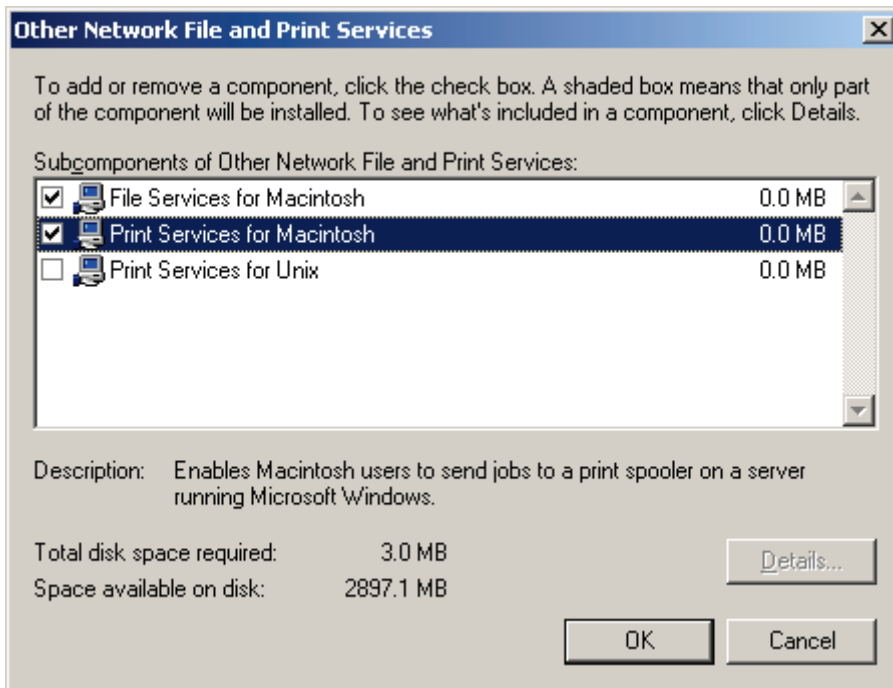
Other Network File and Print Services

To add or remove a component, click the check box. A shaded box means that only part of the component will be installed. To see what's included in a component, click Details.

Subcomponents of Other Network File and Print Services:

| | | |
|---|---|---|
| ☑ | File Services for Macintosh | 0.0 MB |
| ☑ | Print Services for Macintosh | 0.0 MB |
| ☐ | Print Services for Unix | 0.0 MB |

Description: Enables Macintosh users to send jobs to a print spooler on a server running Microsoft Windows.

Total disk space required: 3.0 MB

Space available on disk: 2897.1 MB

Details...

OK

Cancel